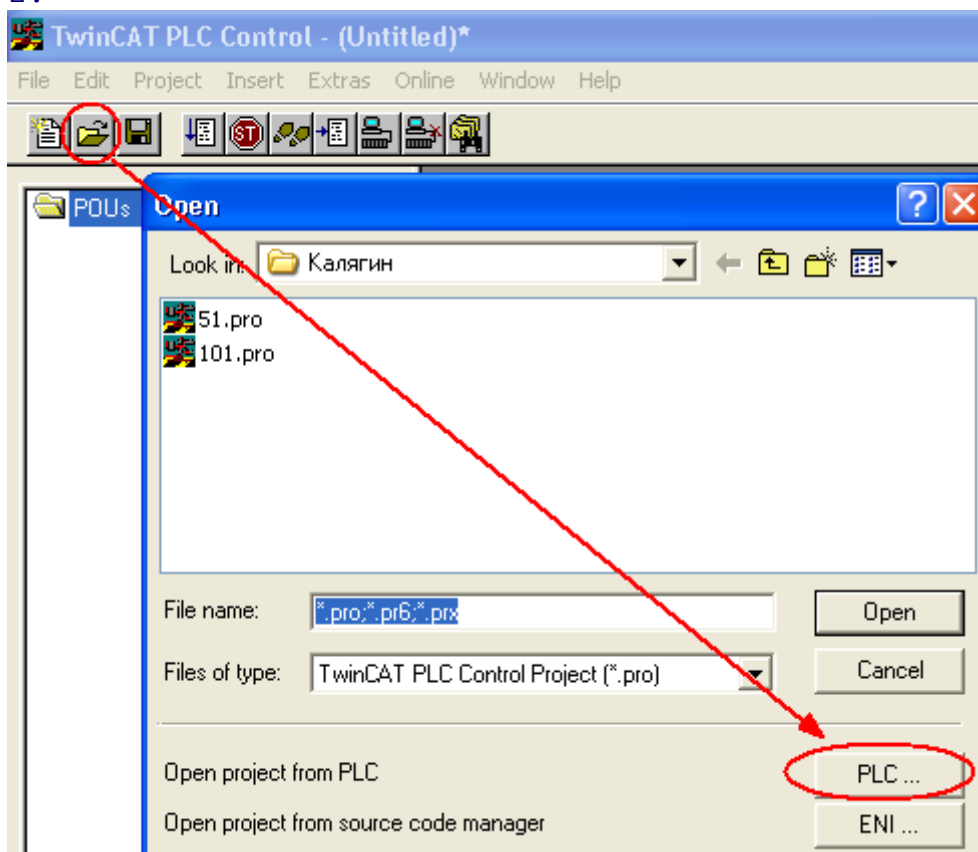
TwinCAT PLC Control - (Untitled)*

File Edit Project Insert Extras Online Window Help

POUs

Open

Look in: Калягин

51.pro
101.pro

File name: *.pro;*.pr6;*.prx

Files of type: TwinCAT PLC Control Project (*.pro)

Open

Cancel

Open project from PLC

PLC ...

Open project from source code manager

ENI ...